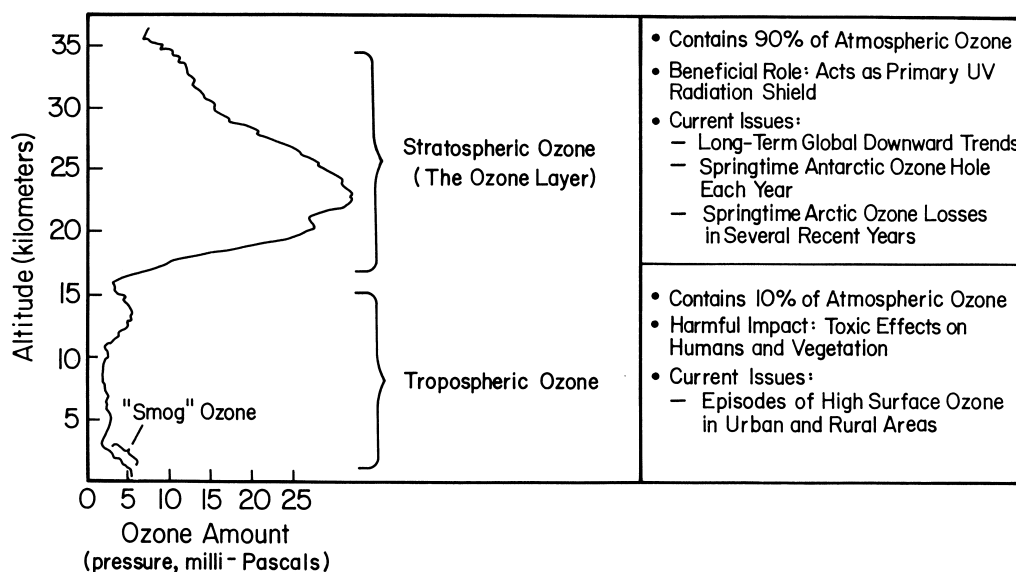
35
30
25
20
15
10
5
Altitude (kilometers)

Stratospheric Ozone
(The Ozone Layer)

Tropospheric Ozone

"Smog" Ozone

0 5 10 15 20 25
Ozone Amount
(pressure, milli-Pascals)

• Contains 90% of Atmospheric Ozone
• Beneficial Role: Acts as Primary UV Radiation Shield
• Current Issues:
– Long-Term Global Downward Trends
– Springtime Antarctic Ozone Hole Each Year
– Springtime Arctic Ozone Losses in Several Recent Years

• Contains 10% of Atmospheric Ozone
• Harmful Impact: Toxic Effects on Humans and Vegetation
• Current Issues:
– Episodes of High Surface Ozone in Urban and Rural Areas